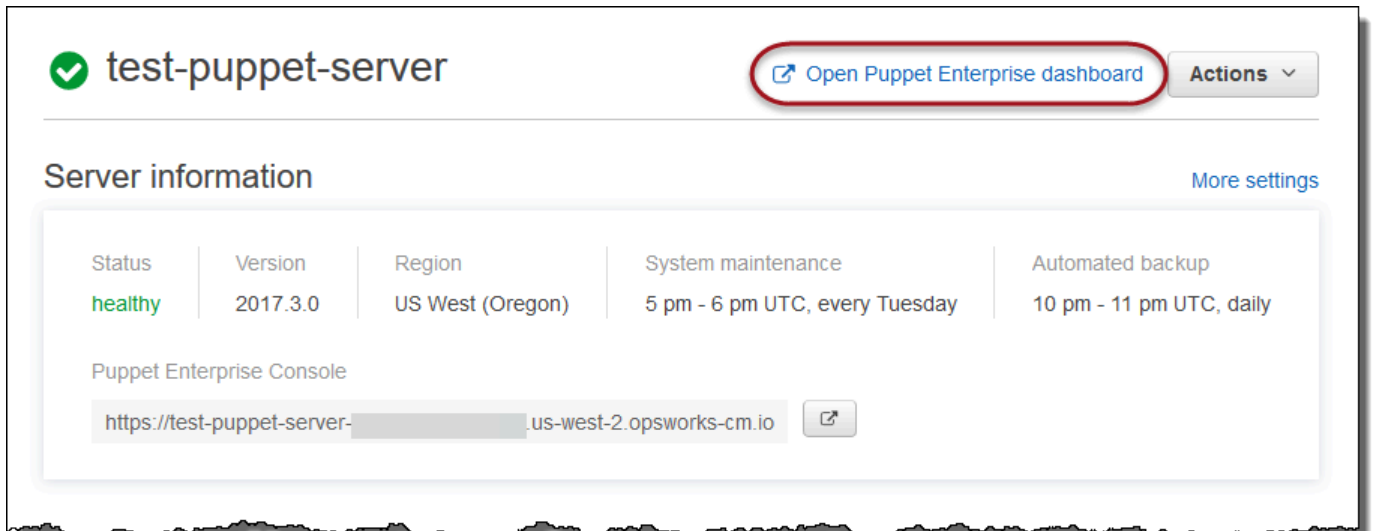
test-puppet-server

Open Puppet Enterprise dashboard

Actions

Server information

More settings

| Status | Version | Region | System maintenance | Automated backup |
|---|---|---|---|---|
| healthy | 2017.3.0 | US West (Oregon) | 5 pm - 6 pm UTC, every Tuesday | 10 pm - 11 pm UTC, daily |

Puppet Enterprise Console

https://test-puppet-server-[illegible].us-west-2.opsworks-cm.io